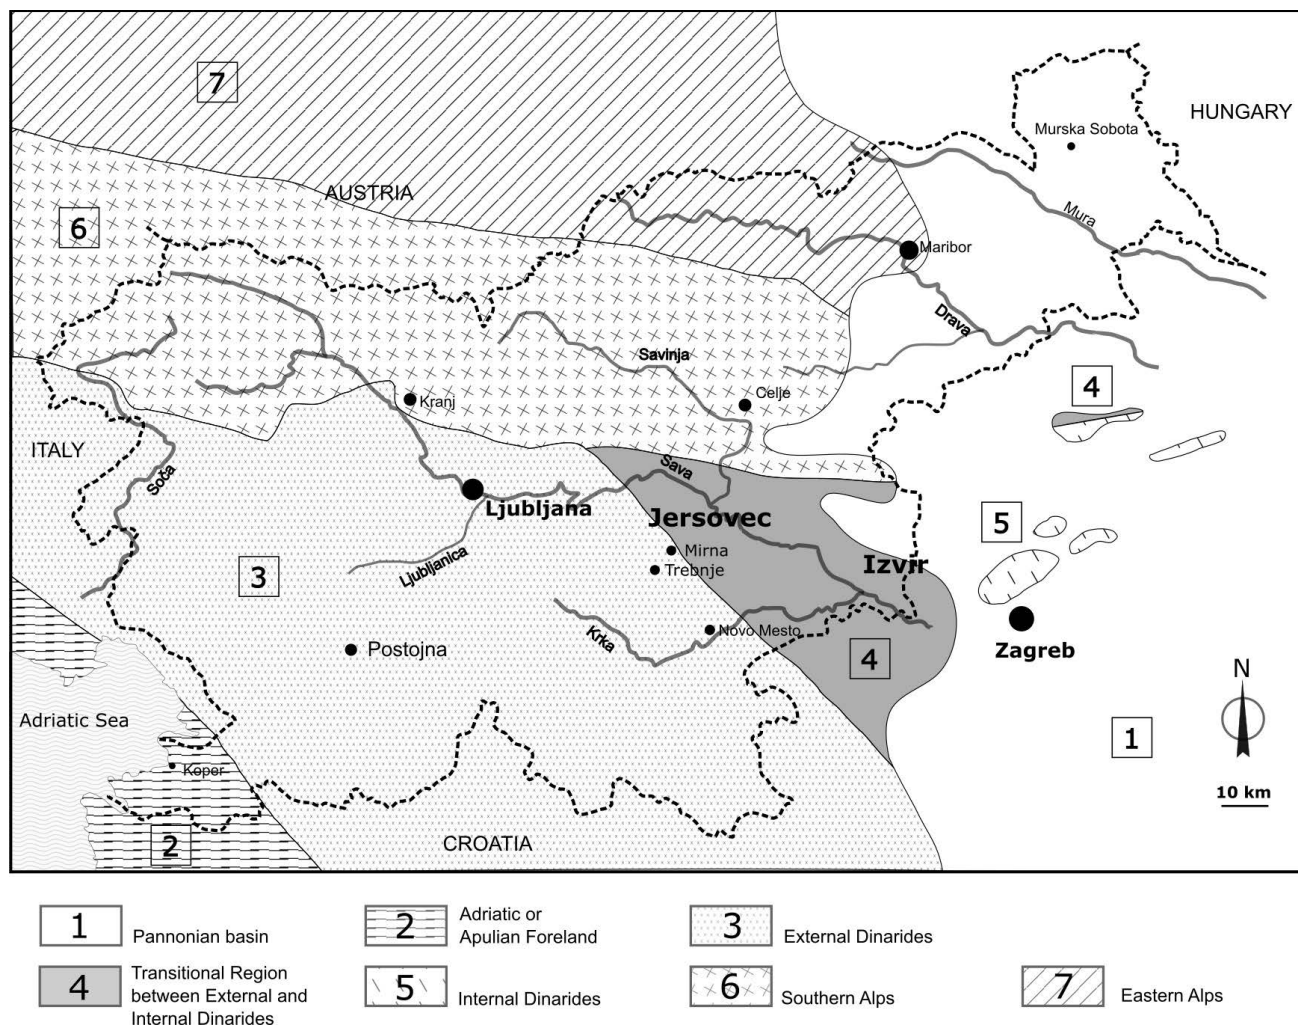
7
HUNGARY
Murska Sobota
AUSTRIA
6
Mura
Maribor
Drava
Savinja
4
Kranj
Celje
ITALY
Soča
Sava
Ljubljana
Jersovec
5
Mirna
Trebnje
Izvir
3
Ljubljanica
Krka
Novo Mesto
Postojna
4
Zagreb
N
Adriatic Sea
1
Koper
10 km
2
CROATIA

1 Pannonian basin
2 Adriatic or Apulian Foreland
3 External Dinarides
4 Transitional Region between External and Internal Dinarides
5 Internal Dinarides
6 Southern Alps
7 Eastern Alps